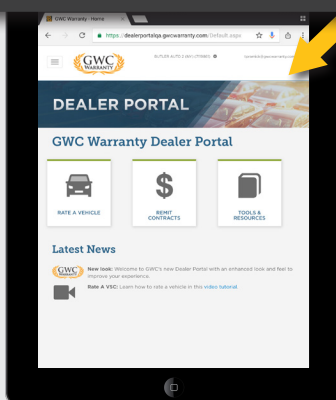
GWC Warranty - Home

https://dealerportalqa.gwcwarranty.com/Default.aspx

GWC WARRANTY

BUTLER AUTO (WV LITTERED) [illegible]

DEALER PORTAL

GWC Warranty Dealer Portal

RATE A VEHICLE

REMIT CONTRACTS

TOOLS & RESOURCES

Latest News

GWC WARRANTY

New look: Welcome to GWC's new Dealer Portal with an enhanced look and feel to improve your experience.

Rate A VSC: Learn how to rate a vehicle in this video tutorial.